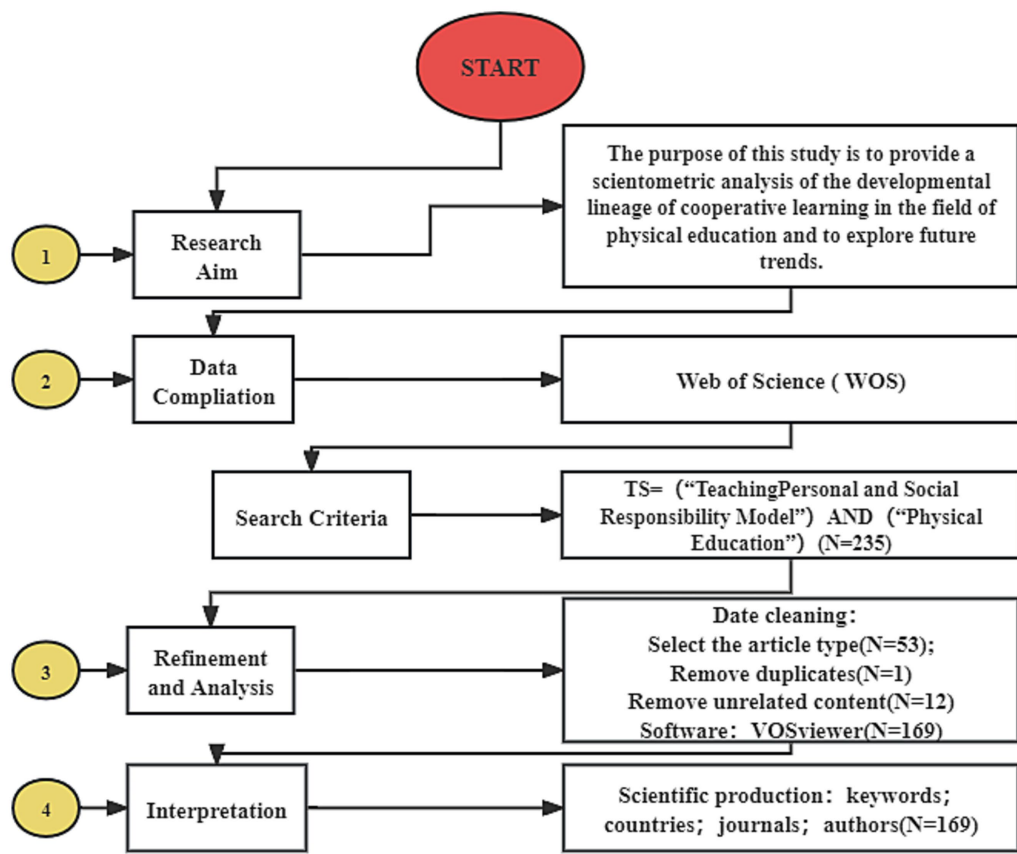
START

1

Research Aim

The purpose of this study is to provide a scientometric analysis of the developmental lineage of cooperative learning in the field of physical education and to explore future trends.

2

Data Compliation

Web of Science ( WOS)

Search Criteria

TS= (“TeachingPersonal and Social Responsibility Model”) AND (“Physical Education”) (N=235)

3

Refinement and Analysis

Date cleaning:
Select the article type(N=53);
Remove duplicates(N=1)
Remove unrelated content(N=12)
Software: VOSviewer(N=169)

4

Interpretation

Scientific production: keywords; countries; journals; authors(N=169)